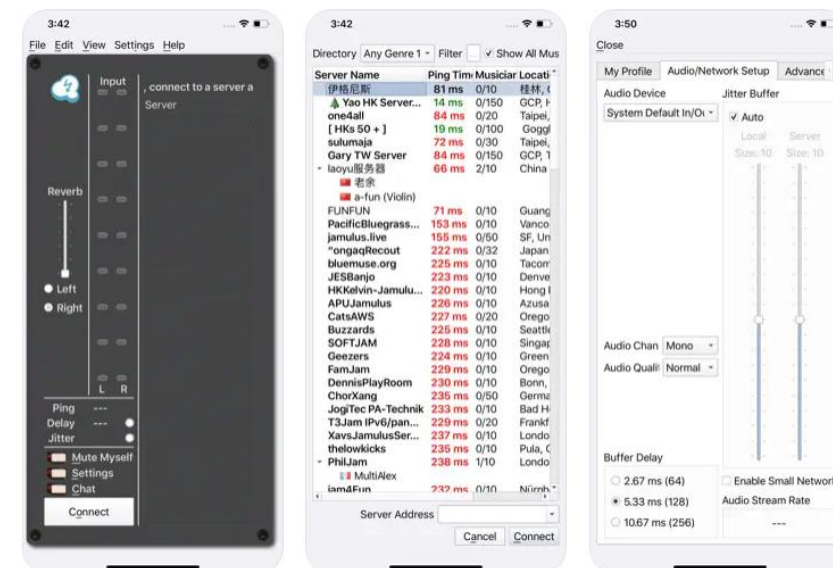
3:42

File Edit View Settings Help

Input

, connect to a server a

Server

Reverb

Left

Right

L R

Ping ---

Delay ---

Jitter

Mute Myself

Settings

Chat

Connect

3:42

Directory Any Genre 1 Filter Show All Mus

| Server Name | Ping Time | Musicians | Location |
|---|---|---|---|
| 伊格尼斯 | 81 ms | 0/10 | 桂林, ( |
| Yao HK Server... | 14 ms | 0/150 | GCP, H |
| one4all | 84 ms | 0/20 | Taipei, |
| [ HKs 50 + ] | 19 ms | 0/100 | Goggl |
| sulumaja | 72 ms | 0/30 | Taipei, |
| Gary TW Server | 84 ms | 0/150 | GCP, T |
| laoyu服务器 | 66 ms | 2/10 | China |
| 老余 | | | |
| a-fun (Violin) | | | |
| FUNFUN | 71 ms | 0/10 | Guang |
| PacificBluegrass... | 153 ms | 0/10 | Vanco |
| jamulus.live | 155 ms | 0/50 | SF, Un |
| "ongaqRecout | 222 ms | 0/32 | Japan |
| bluemuse.org | 225 ms | 0/10 | Tacom |
| JESBanjo | 223 ms | 0/10 | Denve |
| HKKelvin-Jamulu... | 220 ms | 0/10 | Hong I |
| APUJamulus | 226 ms | 0/10 | Azusa |
| CatsAWS | 227 ms | 0/20 | Orego |
| Buzzards | 225 ms | 0/10 | Seattl |
| SOFTJAM | 228 ms | 0/10 | Singap |
| Geezers | 224 ms | 0/10 | Green |
| FamJam | 229 ms | 0/10 | Orego |
| DennisPlayRoom | 230 ms | 0/10 | Bonn, |
| ChorXang | 235 ms | 0/50 | Germa |
| JogiTec PA-Technik | 233 ms | 0/10 | Bad H |
| T3Jam IPv6/pan... | 229 ms | 0/20 | Frankf |
| XavsJamulusSer... | 237 ms | 0/10 | Londo |
| thelowkicks | 235 ms | 0/10 | Pula, C |
| PhilJam | 238 ms | 1/10 | Londo |
| MultiAlex | | | |
| jam4Fun | 232 ms | 0/10 | Nürnb |

Server Address

Cancel Connect

3:50

Close

My Profile Audio/Network Setup Advance

Audio Device

System Default In/Ou

Jitter Buffer

Auto

Local Size: 10

Server Size: 10

Audio Chan Mono

Audio Quali Normal

Buffer Delay

2.67 ms (64)

5.33 ms (128)

10.67 ms (256)

Enable Small Networ

Audio Stream Rate

---